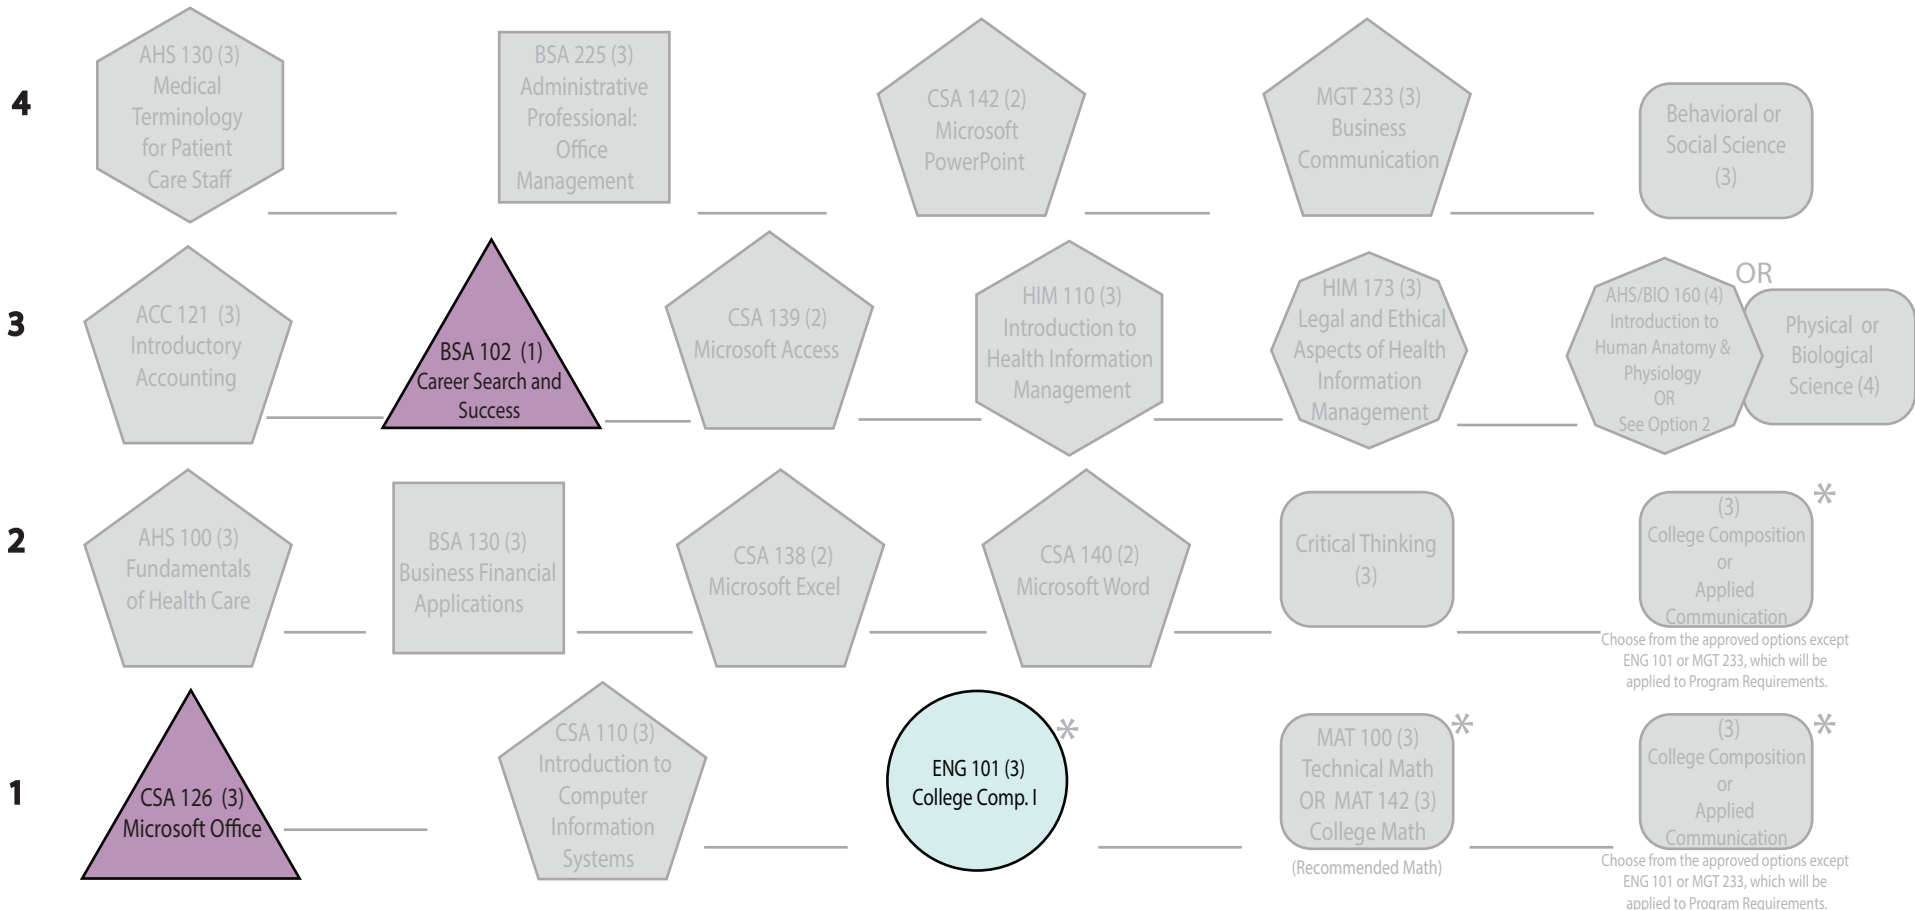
4

AHS 130 (3) Medical Terminology for Patient Care Staff

BSA 225 (3) Administrative Professional: Office Management

CSA 142 (2) Microsoft PowerPoint

MGT 233 (3) Business Communication

Behavioral or Social Science (3)

3

ACC 121 (3) Introductory Accounting

BSA 102 (1) Career Search and Success

CSA 139 (2) Microsoft Access

HIM 110 (3) Introduction to Health Information Management

HIM 173 (3) Legal and Ethical Aspects of Health Information Management

AHS/BIO 160 (4) Introduction to Human Anatomy & Physiology OR See Option 2

OR

Physical or Biological Science (4)

2

AHS 100 (3) Fundamentals of Health Care

BSA 130 (3) Business Financial Applications

CSA 138 (2) Microsoft Excel

CSA 140 (2) Microsoft Word

Critical Thinking (3)

(3) College Composition or Applied Communication *

Choose from the approved options except ENG 101 or MGT 233, which will be applied to Program Requirements.

1

CSA 126 (3) Microsoft Office

CSA 110 (3) Introduction to Computer Information Systems

ENG 101 (3) College Comp. I *

MAT 100 (3) Technical Math OR MAT 142 (3) College Math *

(Recommended Math)

(3) College Composition or Applied Communication *

Choose from the approved options except ENG 101 or MGT 233, which will be applied to Program Requirements.